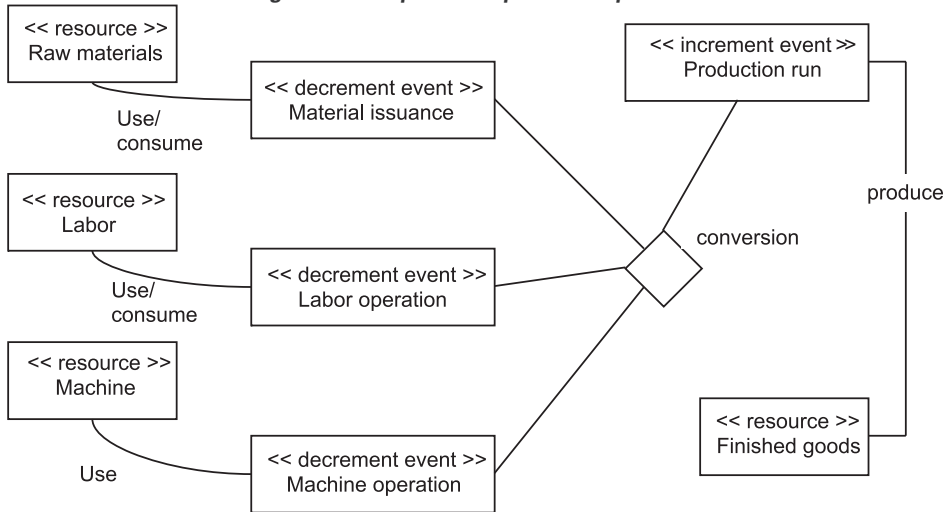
<< resource >>
Raw materials

Use/
consume

<< decrement event >>
Material issuance

<< increment event >>
Production run

produce

<< resource >>
Labor

conversion

Use/
consume

<< decrement event >>
Labor operation

<< resource >>
Machine

<< resource >>
Finished goods

Use

<< decrement event >>
Machine operation